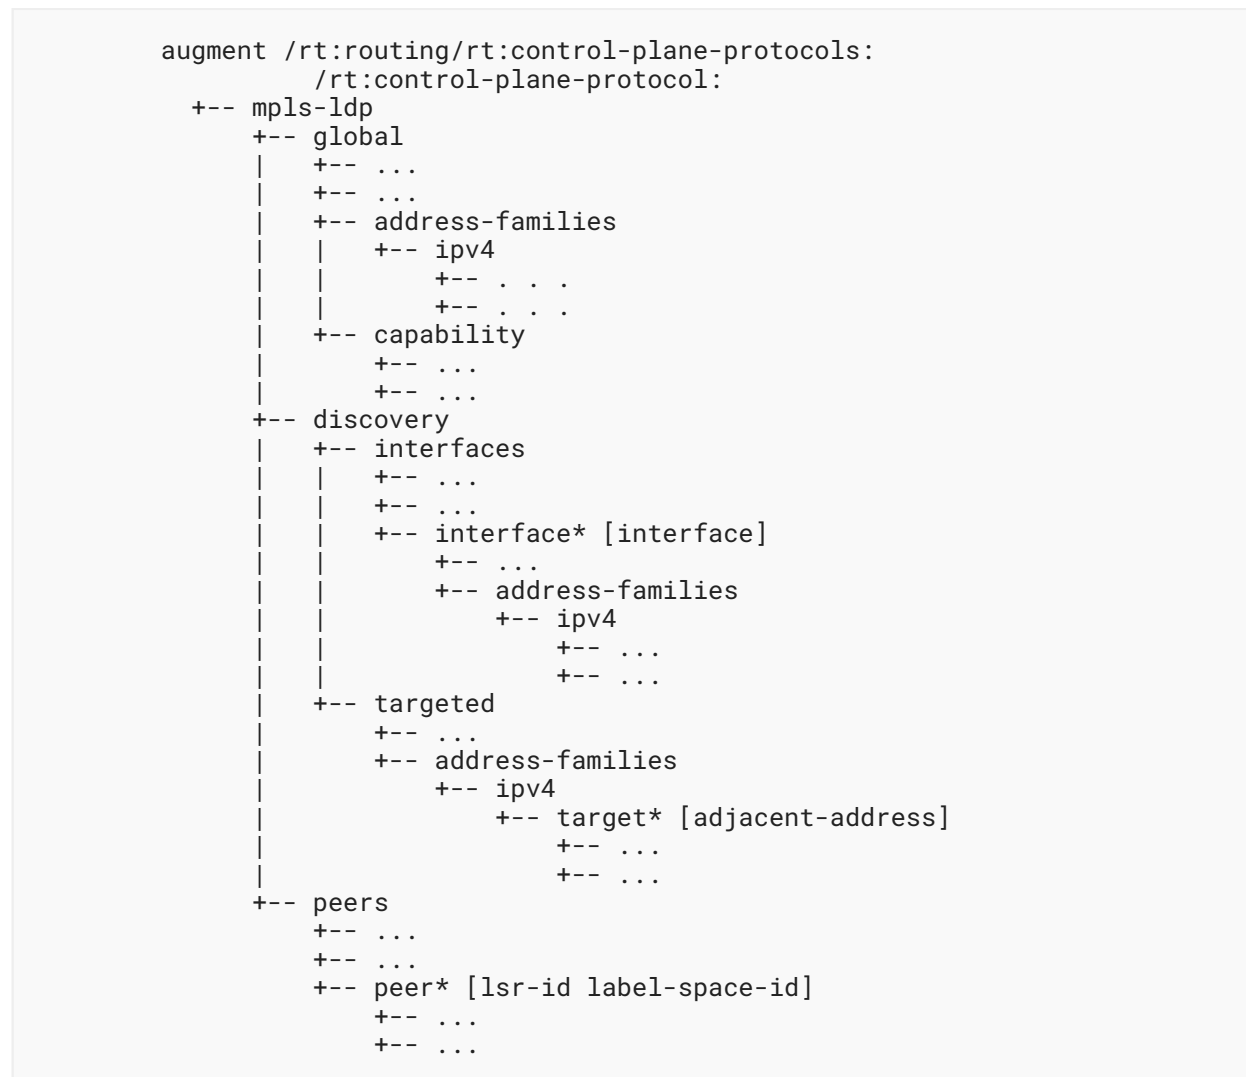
augment /rt:routing/rt:control-plane-protocols:
          /rt:control-plane-protocol:
  +-- mpls-ldp
     +-- global
     |   +-- ...
     |   +-- ...
     |   +-- address-families
     |   |   +-- ipv4
     |   |       +-- . . .
     |   |       +-- . . .
     |   +-- capability
     |       +-- ...
     |       +-- ...
     +-- discovery
     |   +-- interfaces
     |   |   +-- ...
     |   |   +-- ...
     |   |   +-- interface* [interface]
     |   |       +-- ...
     |   |       +-- address-families
     |   |           +-- ipv4
     |   |               +-- ...
     |   |               +-- ...
     |   +-- targeted
     |       +-- ...
     |       +-- address-families
     |           +-- ipv4
     |               +-- target* [adjacent-address]
     |                   +-- ...
     |                   +-- ...
     +-- peers
         +-- ...
         +-- ...
         +-- peer* [lsr-id label-space-id]
             +-- ...
             +-- ...